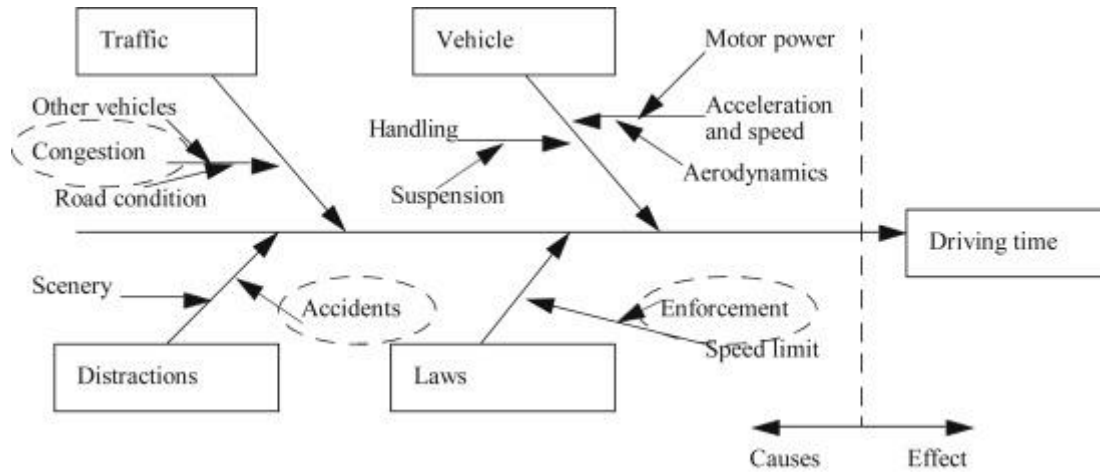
Traffic

Vehicle

Motor power

Other vehicles

Acceleration and speed

Handling

Congestion

Aerodynamics

Road condition

Suspension

Driving time

Scenery

Accidents

Enforcement

Speed limit

Distractions

Laws

Causes

Effect